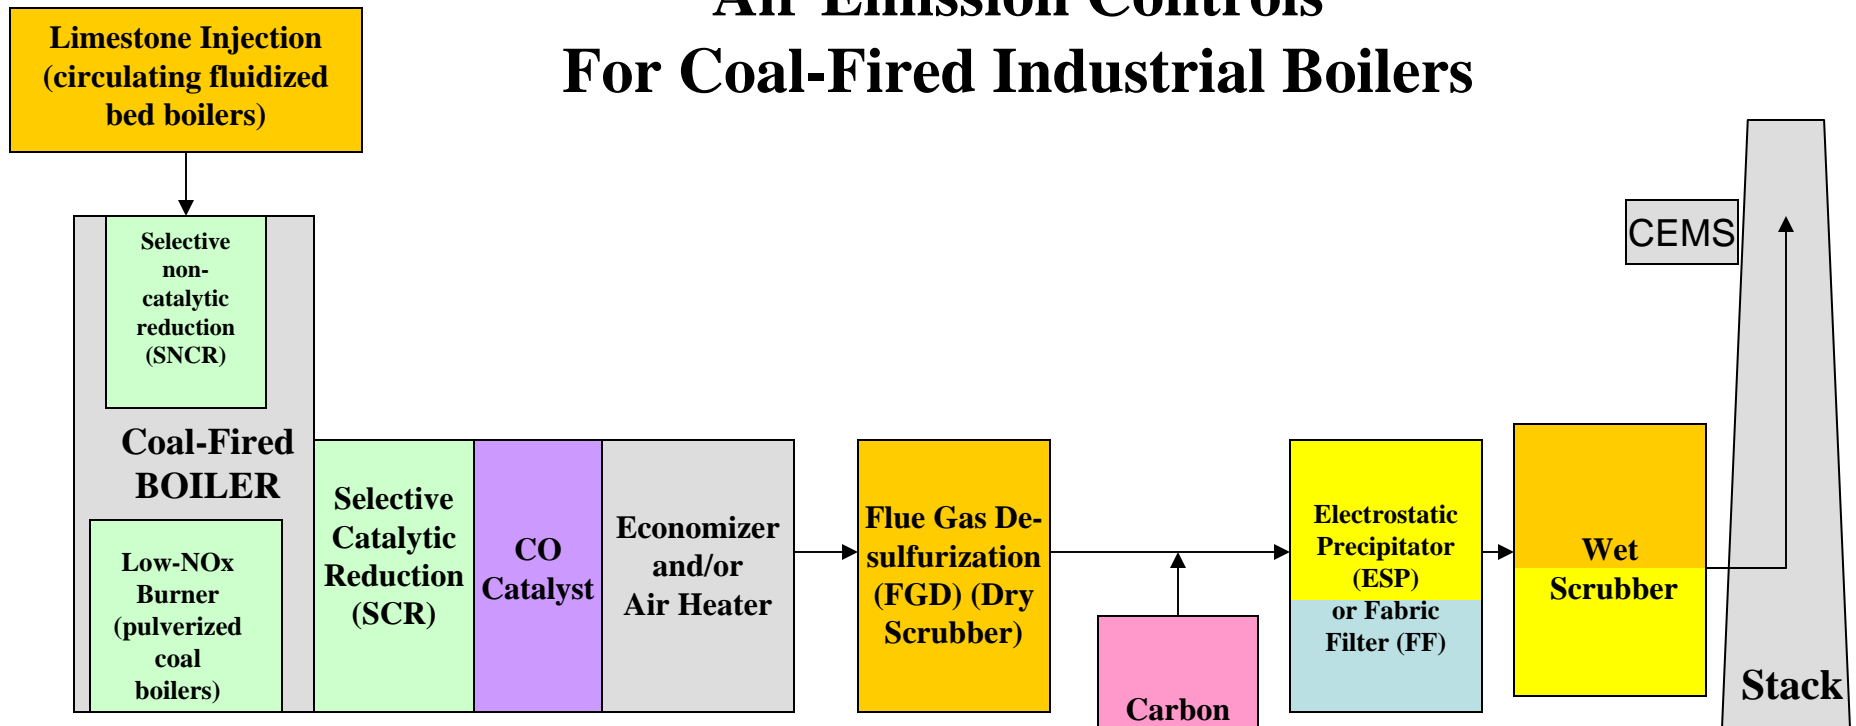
Air Emission Controls
For Coal-Fired Industrial Boilers

Limestone Injection (circulating fluidized bed boilers)

Selective non-catalytic reduction (SNCR)

Coal-Fired BOILER

Low-NOx Burner (pulverized coal boilers)

Selective Catalytic Reduction (SCR)

CO Catalyst

Economizer and/or Air Heater

Flue Gas Desulfurization (FGD) (Dry Scrubber)

Carbon

Electrostatic Precipitator (ESP) or Fabric Filter (FF)

Wet Scrubber

CEMS

Stack